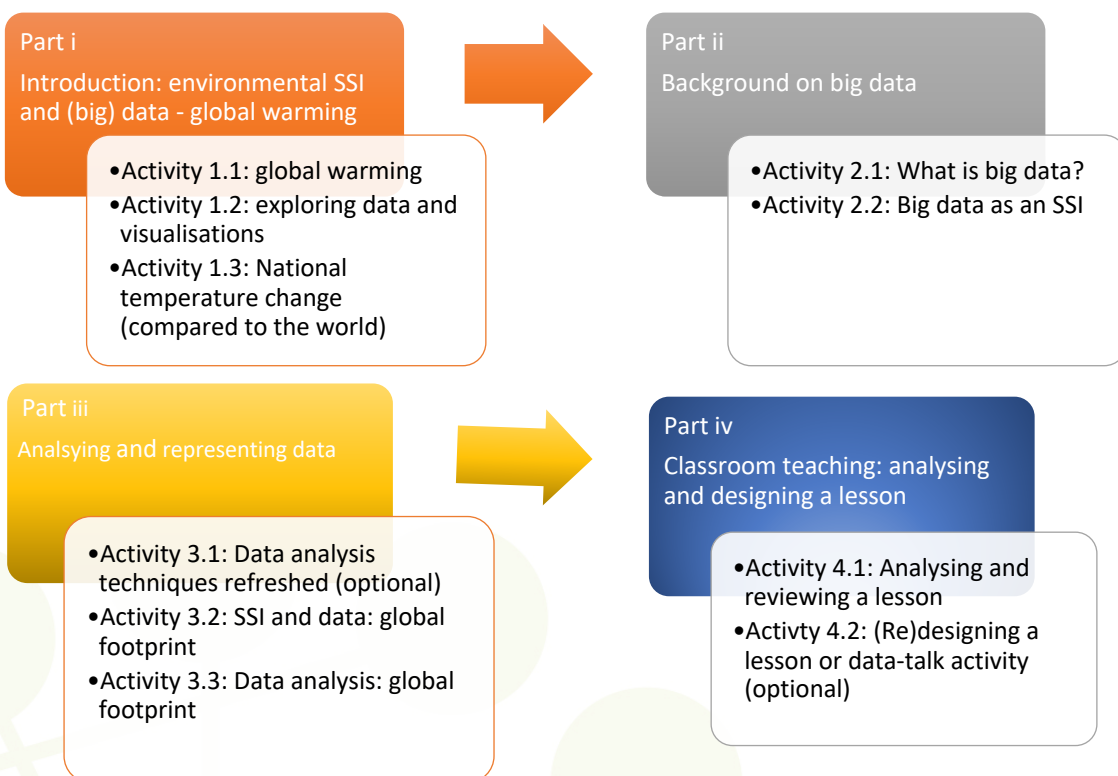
Part i

Introduction: environmental SSI and (big) data - global warming

•Activity 1.1: global warming
•Activity 1.2: exploring data and visualisations
•Activity 1.3: National temperature change (compared to the world)

Part ii

Background on big data

•Activity 2.1: What is big data?
•Activity 2.2: Big data as an SSI

Part iii

Analsying and representing data

•Activity 3.1: Data analysis techniques refreshed (optional)
•Activity 3.2: SSI and data: global footprint
•Activity 3.3: Data analysis: global footprint

Part iv

Classroom teaching: analysing and designing a lesson

•Activity 4.1: Analysing and reviewing a lesson
•Activty 4.2: (Re)designing a lesson or data-talk activity (optional)